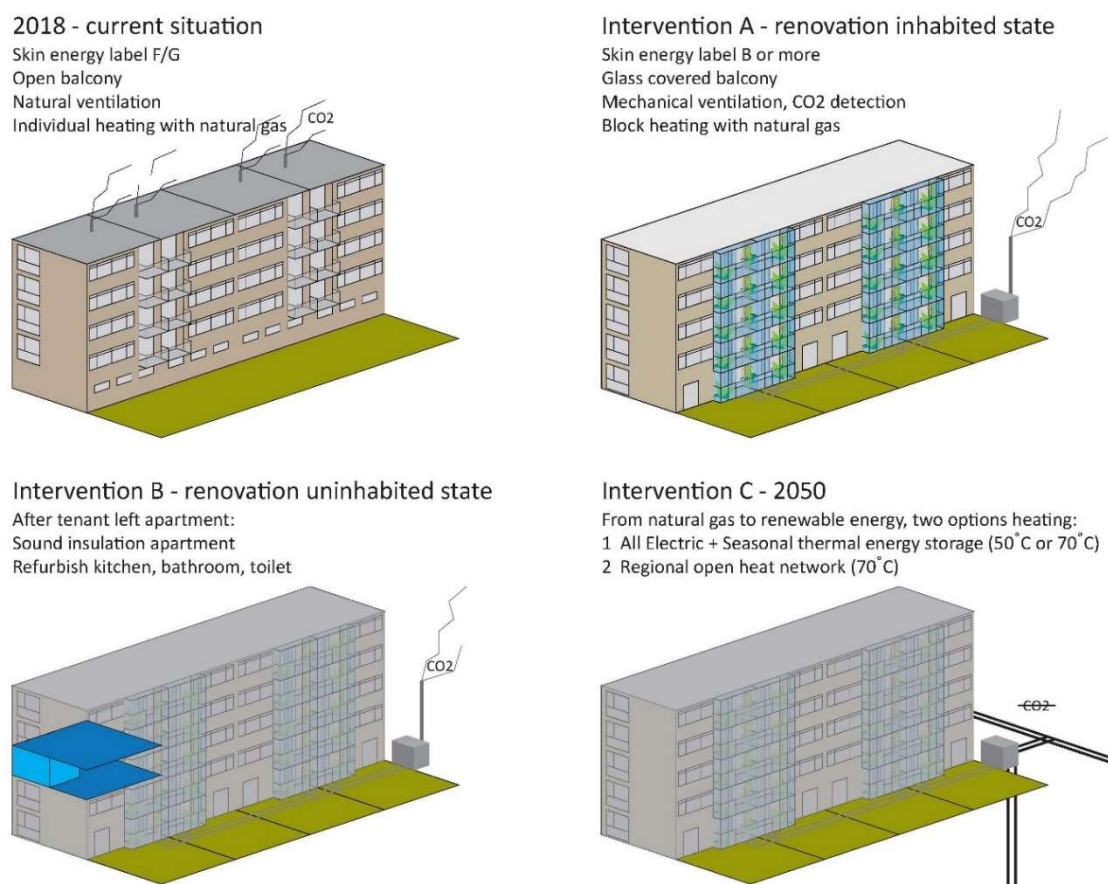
2018 - current situation
Skin energy label F/G
Open balcony
Natural ventilation
Individual heating with natural gas

CO2

Intervention A - renovation inhabited state
Skin energy label B or more
Glass covered balcony
Mechanical ventilation, CO2 detection
Block heating with natural gas

CO2

Intervention B - renovation uninhabited state
After tenant left apartment:
Sound insulation apartment
Refurbish kitchen, bathroom, toilet

CO2

Intervention C - 2050
From natural gas to renewable energy, two options heating:
1 All Electric + Seasonal thermal energy storage (50˚C or 70˚C)
2 Regional open heat network (70˚C)

~~CO2~~